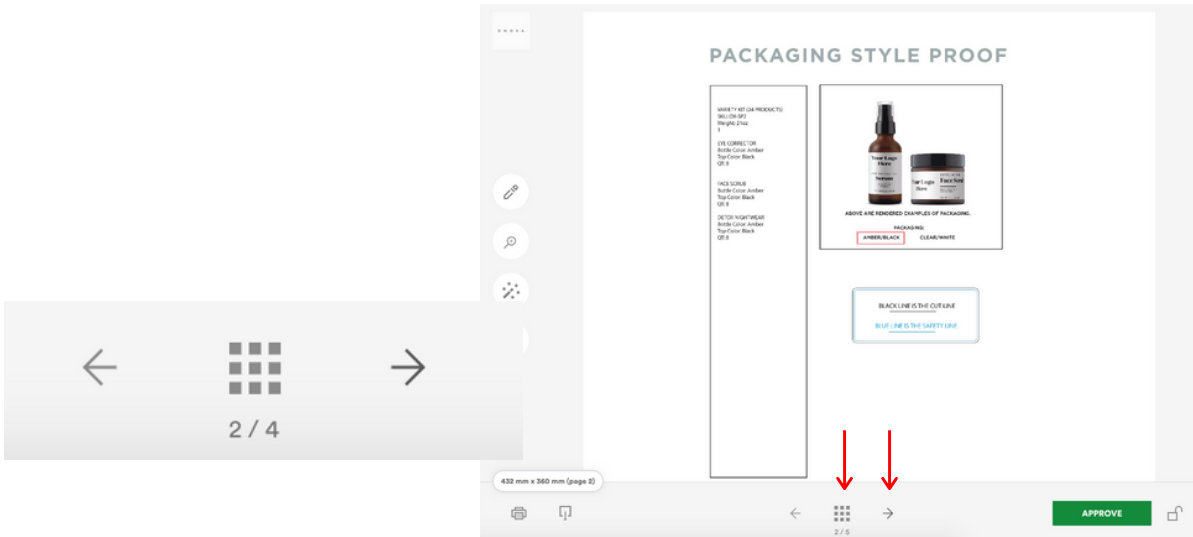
2 / 4

PACKAGING STYLE PROOF

VARIETY KIT (24 PRODUCTS)
SKU: DX-SP2
Weight: 21oz
1

EYE CORRECTOR
Bottle Color: Amber
Top Color: Black
QT: 8

FACE SCRUB
Bottle Color: Amber
Top Color: Black
QT: 8

DETOX NIGHTWEAR
Bottle Color: Amber
Top Color: Black
QT: 8

Your Logo Here
Serum

Your Logo Here
Face Scrub

ABOVE ARE RENDERED EXAMPLES OF PACKAGING.

PACKAGING:
AMBER/BLACK
CLEAR/WHITE

BLACK LINE IS THE CUT LINE
BLUE LINE IS THE SAFETY LINE

432 mm x 360 mm (page 2)

2 / 5

APPROVE